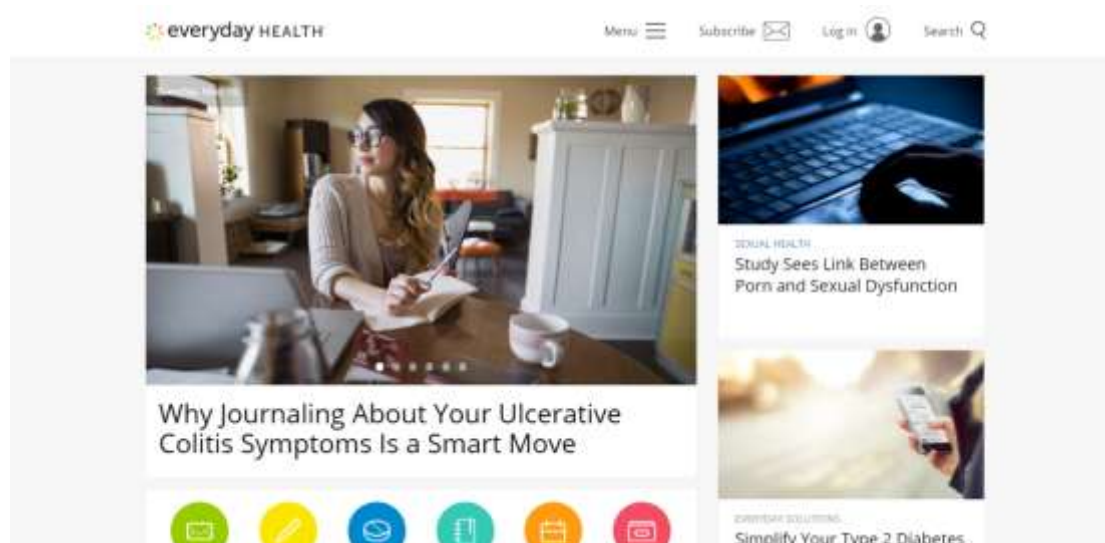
everyday HEALTH

Menu

Subscribe

Log in

Search

Why Journaling About Your Ulcerative Colitis Symptoms Is a Smart Move

SEXUAL HEALTH

Study Sees Link Between Porn and Sexual Dysfunction

EVERYDAY SOLUTIONS

Simplify Your Type 2 Diabetes